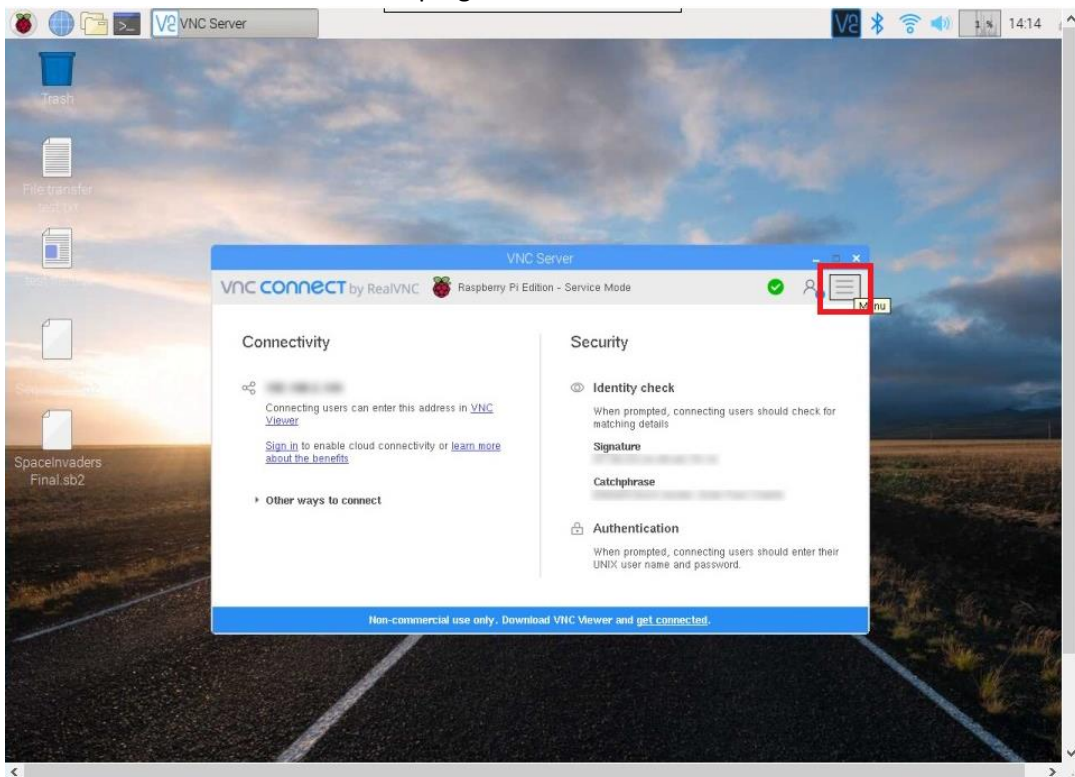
VNC Server

1 % 14:14

Trash

File transfer test.txt

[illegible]

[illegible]

SpaceInvaders Final.sb2

VNC Server

VNC CONNECT by RealVNC Raspberry Pi Edition - Service Mode

Menu

Connectivity

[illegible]

Connecting users can enter this address in VNC Viewer

Sign in to enable cloud connectivity or learn more about the benefits

Other ways to connect

Security

Identity check

When prompted, connecting users should check for matching details

Signature

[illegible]

Catchphrase

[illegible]

Authentication

When prompted, connecting users should enter their UNIX user name and password.

Non-commercial use only. Download VNC Viewer and get connected.